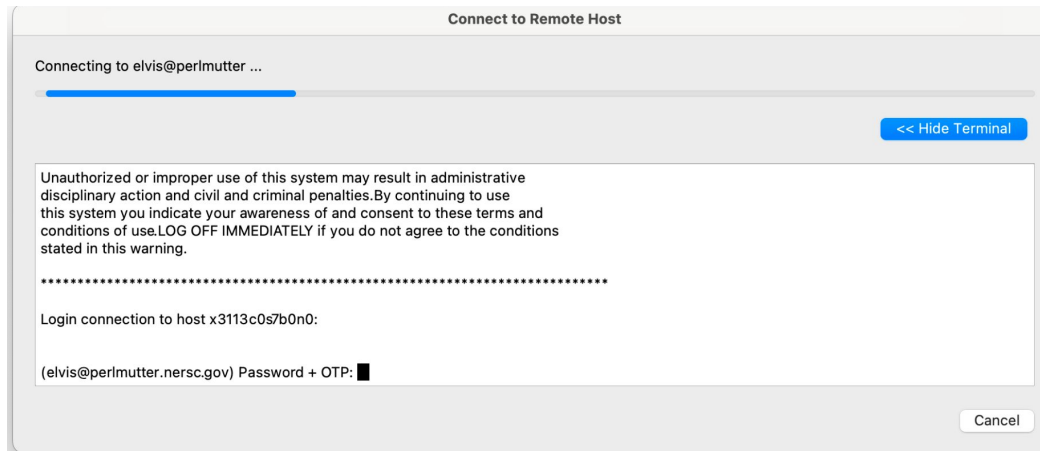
Connect to Remote Host

Connecting to elvis@perlmutter ...

<< Hide Terminal

Unauthorized or improper use of this system may result in administrative disciplinary action and civil and criminal penalties.By continuing to use this system you indicate your awareness of and consent to these terms and conditions of use.LOG OFF IMMEDIATELY if you do not agree to the conditions stated in this warning.

*****************************************************************************

Login connection to host x3113c0s7b0n0:

(elvis@perlmutter.nersc.gov) Password + OTP:

Cancel